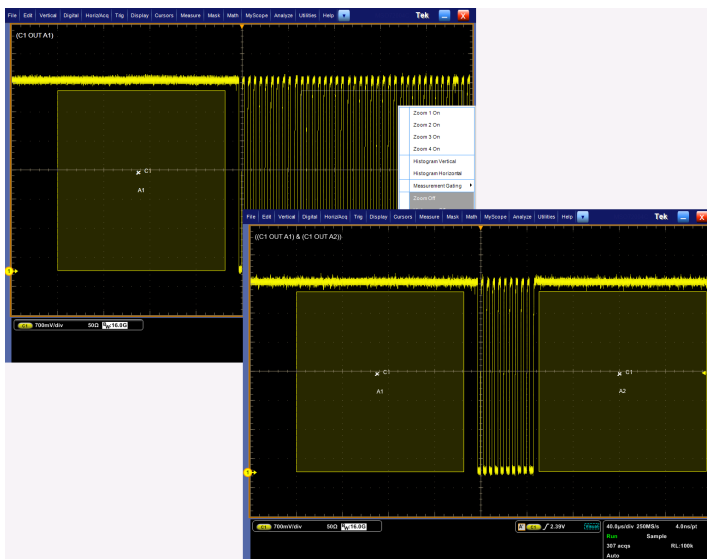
File Edit Vertical Digital Horiz/Acq Trig Display Cursors Measure Mask Math MyScope Analyze Utilities Help

Tek

(C1 OUT A1)

C1

A1

Zoom 1 On
Zoom 2 On
Zoom 3 On
Zoom 4 On
Histogram Vertical
Histogram Horizontal
Measurement Gating
Zoom Off

C1 700mV/div 50Ω $B_W$:16.0G

File Edit Vertical Digital Horiz/Acq Trig Display Cursors Measure Mask Math MyScope Analyze Utilities Help

Tek

((C1 OUT A1) & (C1 OUT A2))

C1

A1

C1

A2

C1 700mV/div 50Ω $B_W$:16.0G

A C1 ∫ 2.39V

40.0µs/div 250MS/s 4.0ns/pt
Run Sample
307 acqs RL:100k
Auto